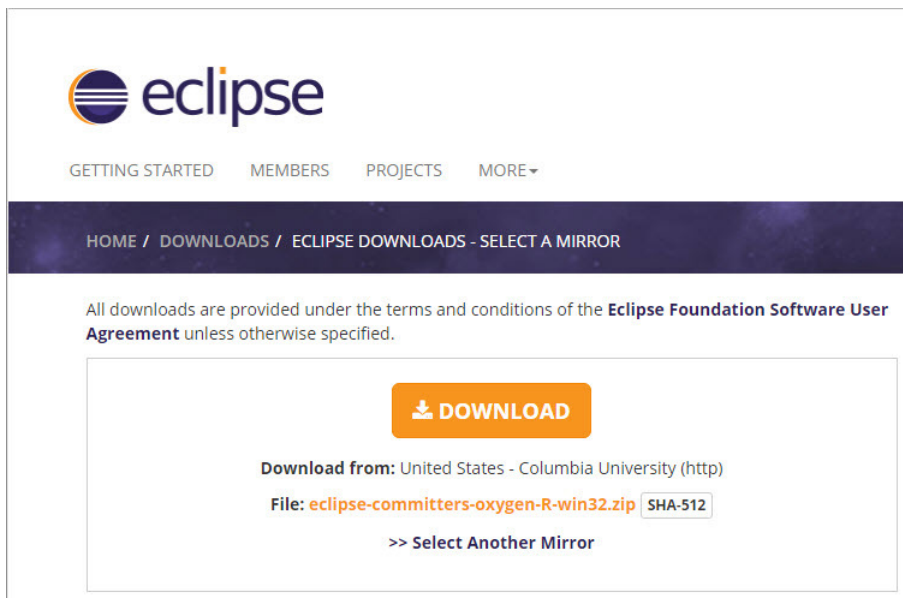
eclipse

GETTING STARTED MEMBERS PROJECTS MORE▾

HOME / DOWNLOADS / ECLIPSE DOWNLOADS - SELECT A MIRROR

All downloads are provided under the terms and conditions of the Eclipse Foundation Software User Agreement unless otherwise specified.

DOWNLOAD

Download from: United States - Columbia University (http)

File: eclipse-committers-oxygen-R-win32.zip SHA-512

>> Select Another Mirror